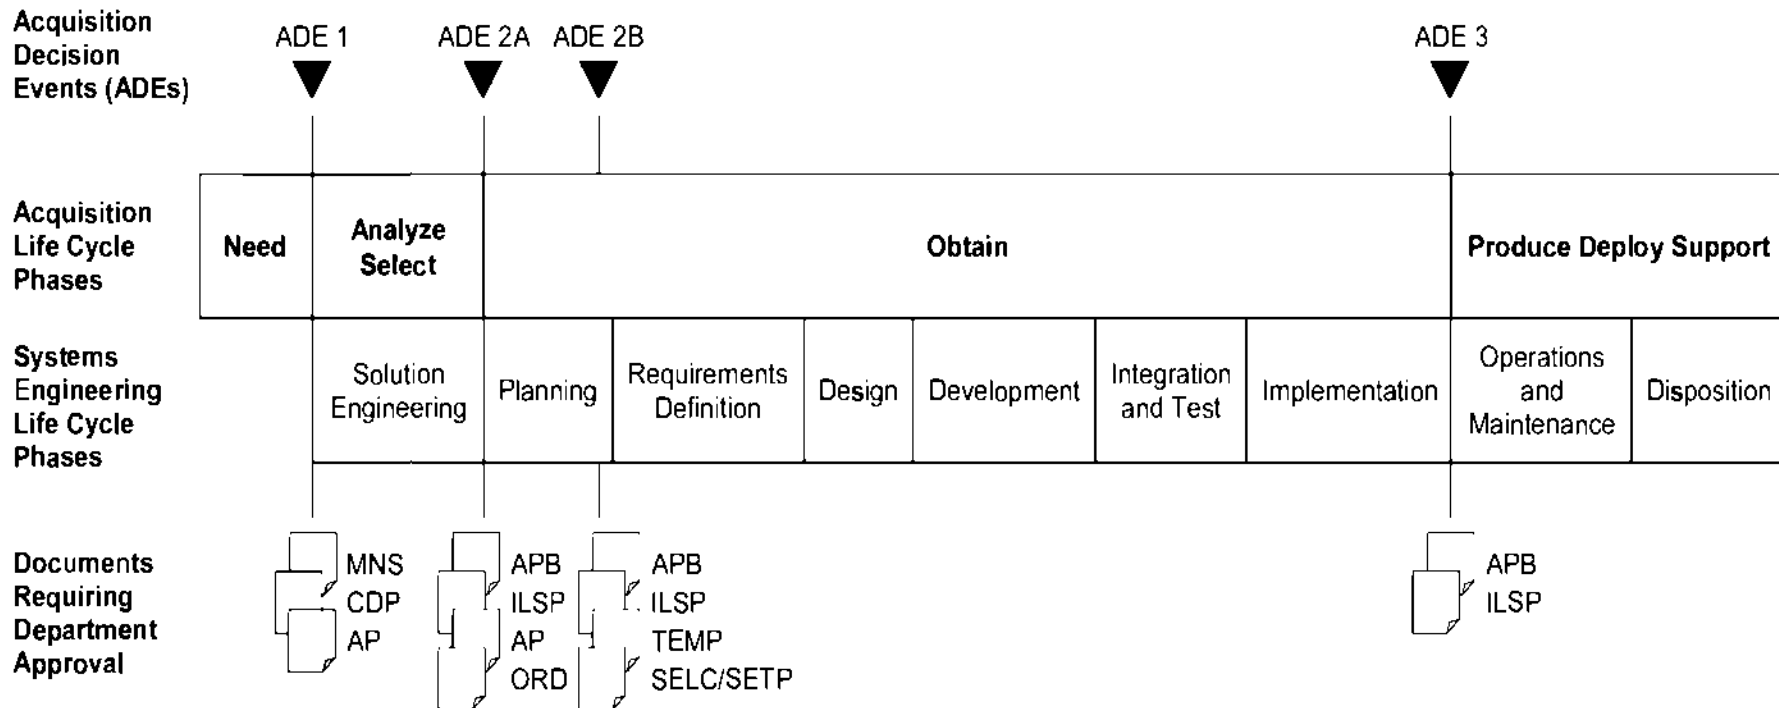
Acquisition Decision Events (ADEs)

ADE 1 ADE 2A ADE 2B ADE 3

Acquisition Life Cycle Phases

Need

Analyze Select

Obtain

Produce Deploy Support

Systems Engineering Life Cycle Phases

Solution Engineering

Planning

Requirements Definition

Design

Development

Integration and Test

Implementation

Operations and Maintenance

Disposition

Documents Requiring Department Approval

MNS
CDP
AP

APB
ILSP
AP
ORD

APB
ILSP
TEMP
SELC/SETP

APB
ILSP